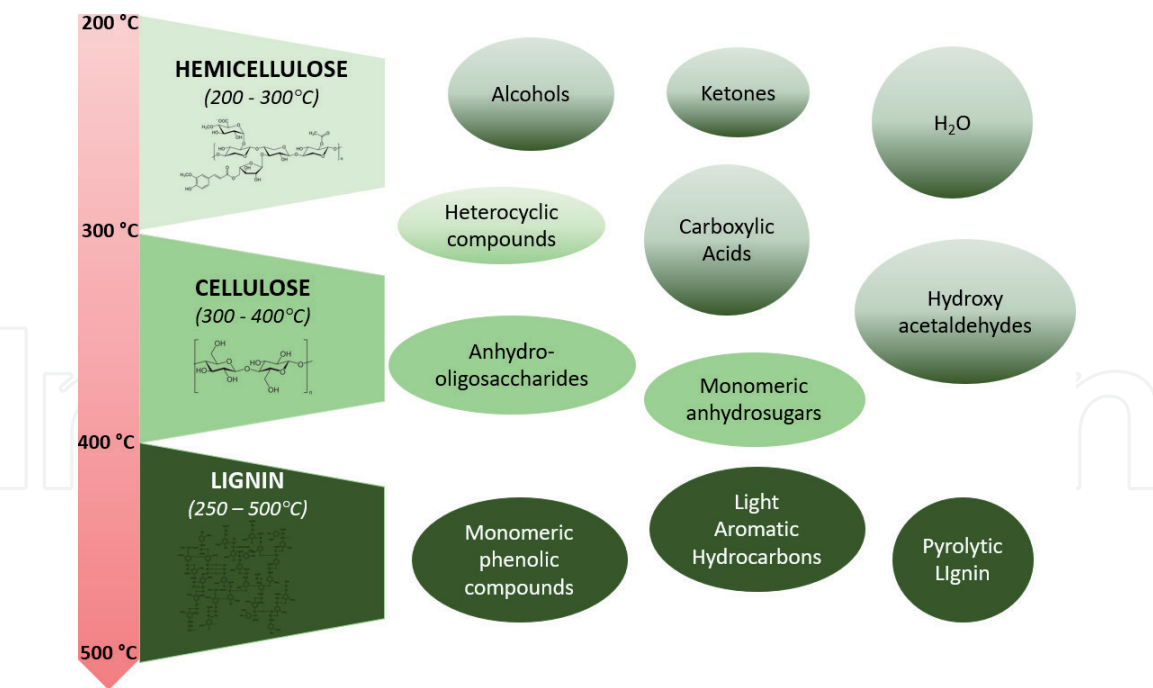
200 °C

HEMICELLULOSE
(200 - 300°C)

300 °C

CELLULOSE
(300 - 400°C)

400 °C

LIGNIN
(250 – 500°C)

500 °C

Alcohols

Ketones

$H_2O$

Heterocyclic compounds

Carboxylic Acids

Hydroxy acetaldehydes

Anhydro-oligosaccharides

Monomeric anhydrosugars

Monomeric phenolic compounds

Light Aromatic Hydrocarbons

Pyrolytic LIgnin